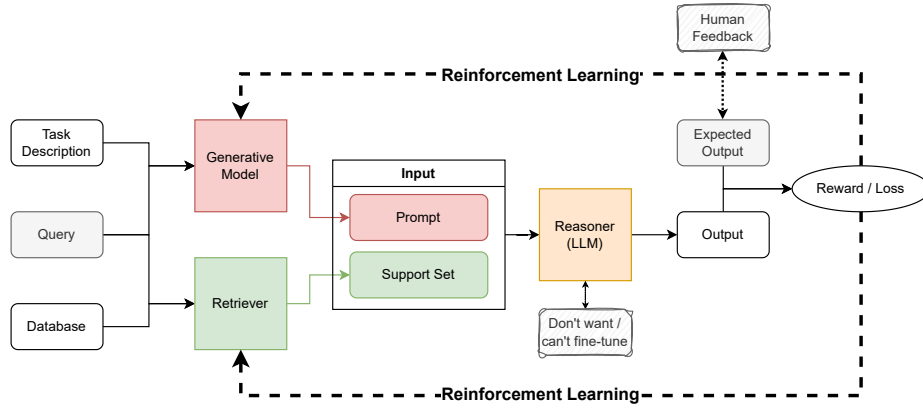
Human Feedback

Reinforcement Learning

Task Description

Generative Model

Expected Output

Input

Reward / Loss

Query

Prompt

Reasoner (LLM)

Output

Retriever

Support Set

Database

Don't want / can't fine-tune

Reinforcement Learning